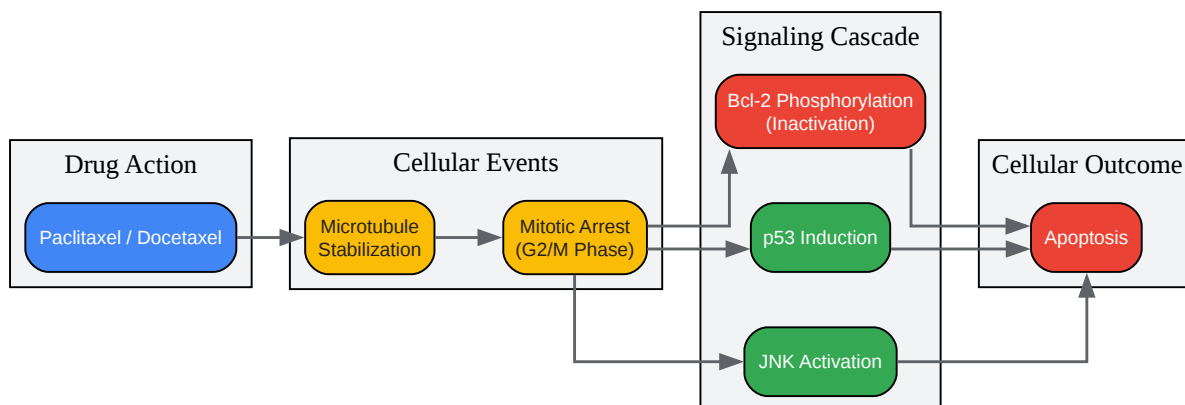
Drug Action

Paclitaxel / Docetaxel

Cellular Events

Microtubule Stabilization

Mitotic Arrest (G2/M Phase)

Signaling Cascade

Bcl-2 Phosphorylation (Inactivation)

p53 Induction

JNK Activation

Cellular Outcome

Apoptosis